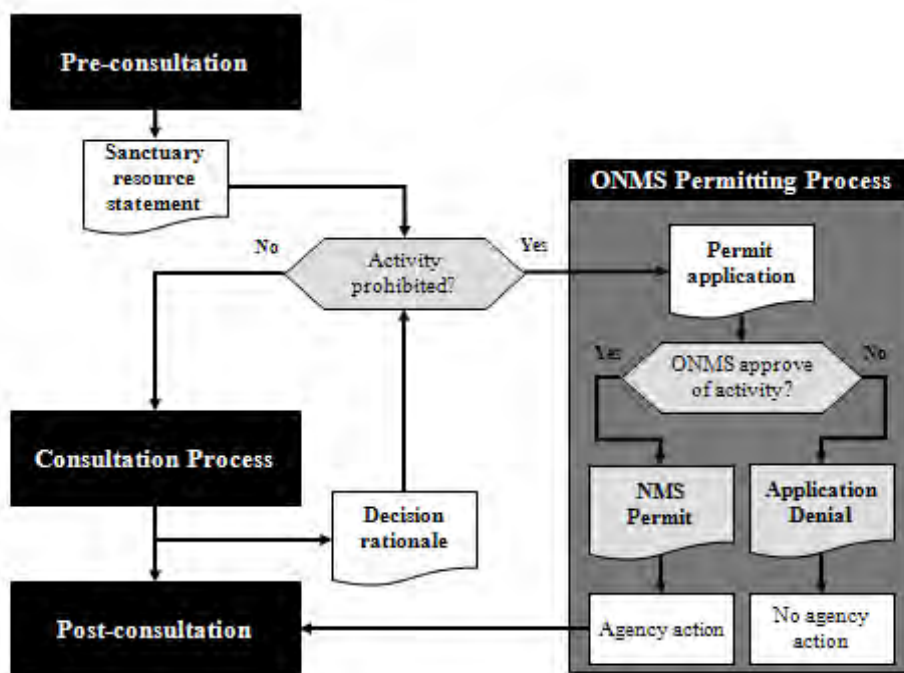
Pre-consultation

Sanctuary resource statement

No

Activity prohibited?

Yes

ONMS Permitting Process

Permit application

Yes

ONMS approve of activity?

No

Consultation Process

Decision rationale

NMS Permit

Application Denial

Post-consultation

Agency action

No agency action